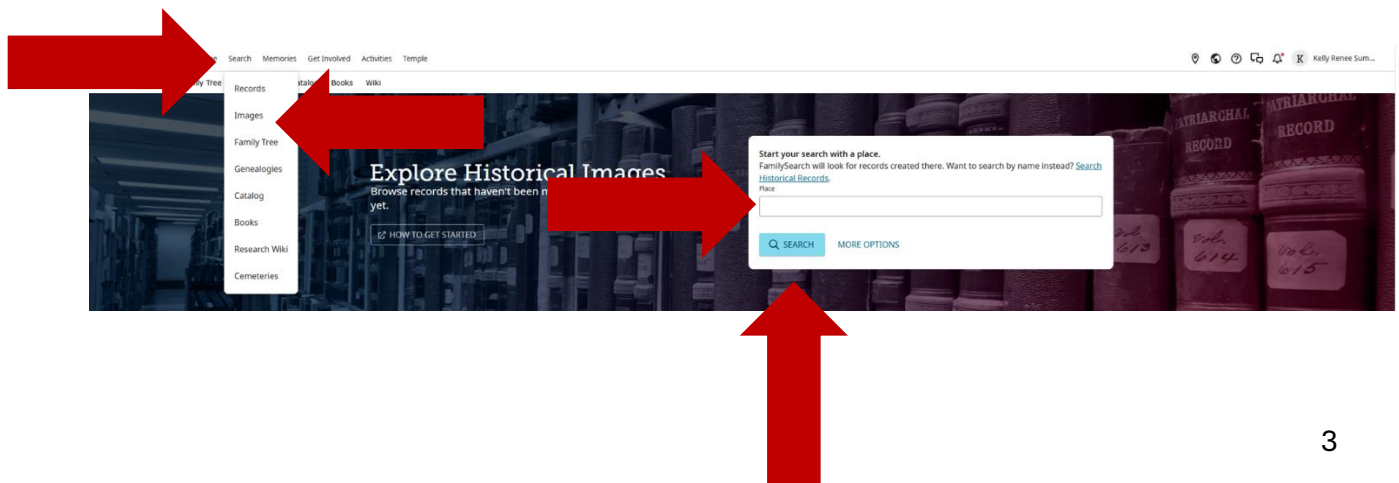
Search Memories Get Involved Activities Temple

K Kelly Renee Sum...

ly Tree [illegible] Catalog Books Wiki

Records
Images
Family Tree
Genealogies
Catalog
Books
Research Wiki
Cemeteries

Explore Historical Images
Browse records that haven't been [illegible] yet.

HOW TO GET STARTED

Start your search with a place.
FamilySearch will look for records created there. Want to search by name instead? Search Historical Records.
Place

SEARCH MORE OPTIONS

PATRIARCHAL RECORD
ATRIARCHAL RECORD
Vol. 613
Vol. 614
Vol. 615

3